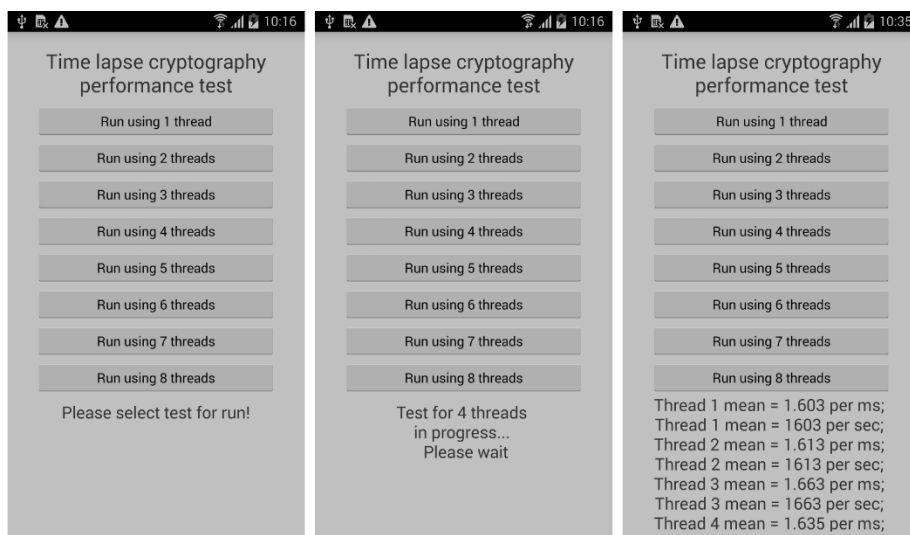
10:16

Time lapse cryptography performance test

Run using 1 thread

Run using 2 threads

Run using 3 threads

Run using 4 threads

Run using 5 threads

Run using 6 threads

Run using 7 threads

Run using 8 threads

Please select test for run!

10:16

Time lapse cryptography performance test

Run using 1 thread

Run using 2 threads

Run using 3 threads

Run using 4 threads

Run using 5 threads

Run using 6 threads

Run using 7 threads

Run using 8 threads

Test for 4 threads in progress... Please wait

10:3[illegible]

Time lapse cryptography performance test

Run using 1 thread

Run using 2 threads

Run using 3 threads

Run using 4 threads

Run using 5 threads

Run using 6 threads

Run using 7 threads

Run using 8 threads

Thread 1 mean = 1.603 per ms;
Thread 1 mean = 1603 per sec;
Thread 2 mean = 1.613 per ms;
Thread 2 mean = 1613 per sec;
Thread 3 mean = 1.663 per ms;
Thread 3 mean = 1663 per sec;
Thread 4 mean = 1.635 per ms;